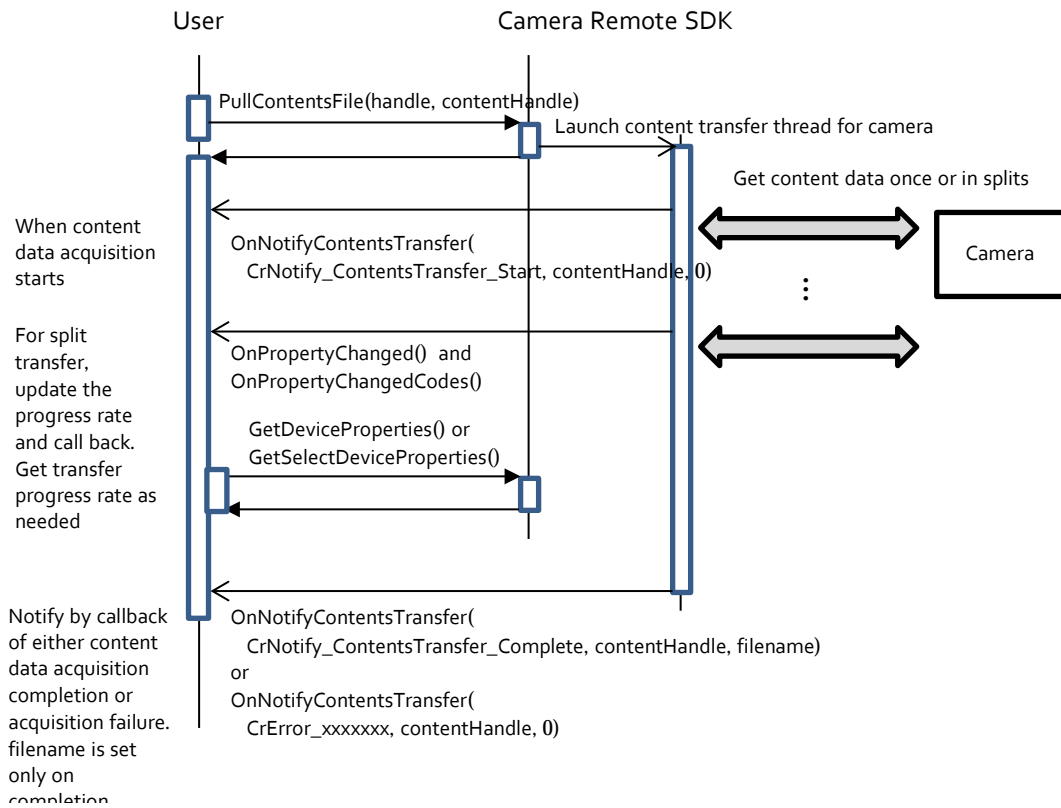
User

Camera Remote SDK

PullContentsFile(handle, contentHandle)

Launch content transfer thread for camera

Get content data once or in splits

Camera

When content data acquisition starts

OnNotifyContentsTransfer( CrNotify_ContentsTransfer_Start, contentHandle, 0)

For split transfer, update the progress rate and call back. Get transfer progress rate as needed

OnPropertyChanged() and OnPropertyChangedCodes()

GetDeviceProperties() or GetSelectDeviceProperties()

Notify by callback of either content data acquisition completion or acquisition failure. filename is set only on completion

OnNotifyContentsTransfer( CrNotify_ContentsTransfer_Complete, contentHandle, filename)
or
OnNotifyContentsTransfer( CrError_xxxxxxx, contentHandle, 0)